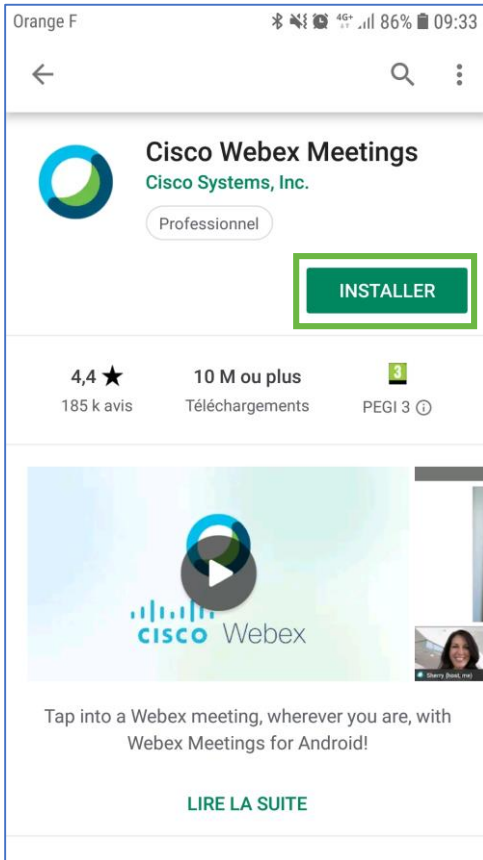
Orange F 4G+ 86% 09:33

Cisco Webex Meetings
Cisco Systems, Inc.
Professionnel

INSTALLER

4,4 ★
185 k avis

10 M ou plus
Téléchargements

3
PEGI 3 ⓘ

cisco Webex

Sherry (host, me)

Tap into a Webex meeting, wherever you are, with Webex Meetings for Android!

LIRE LA SUITE